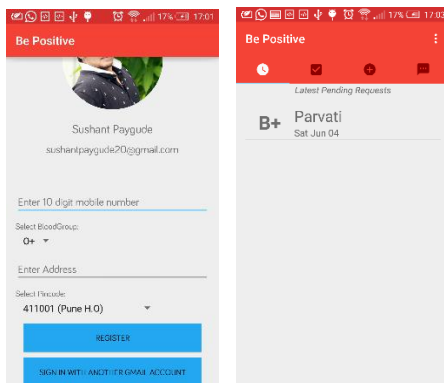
17% 17:01

Be Positive

Sushant Paygude

sushantpaygude20@gmail.com

Enter 10 digit mobile number

Select BloodGroup:

O+

Enter Address

Select Pincode:

411001 (Pune H.O)

REGISTER

SIGN IN WITH ANOTHER GMAIL ACCOUNT

17% 17:03

Be Positive

Latest Pending Requests

B+ Parvati
Sat Jun 04